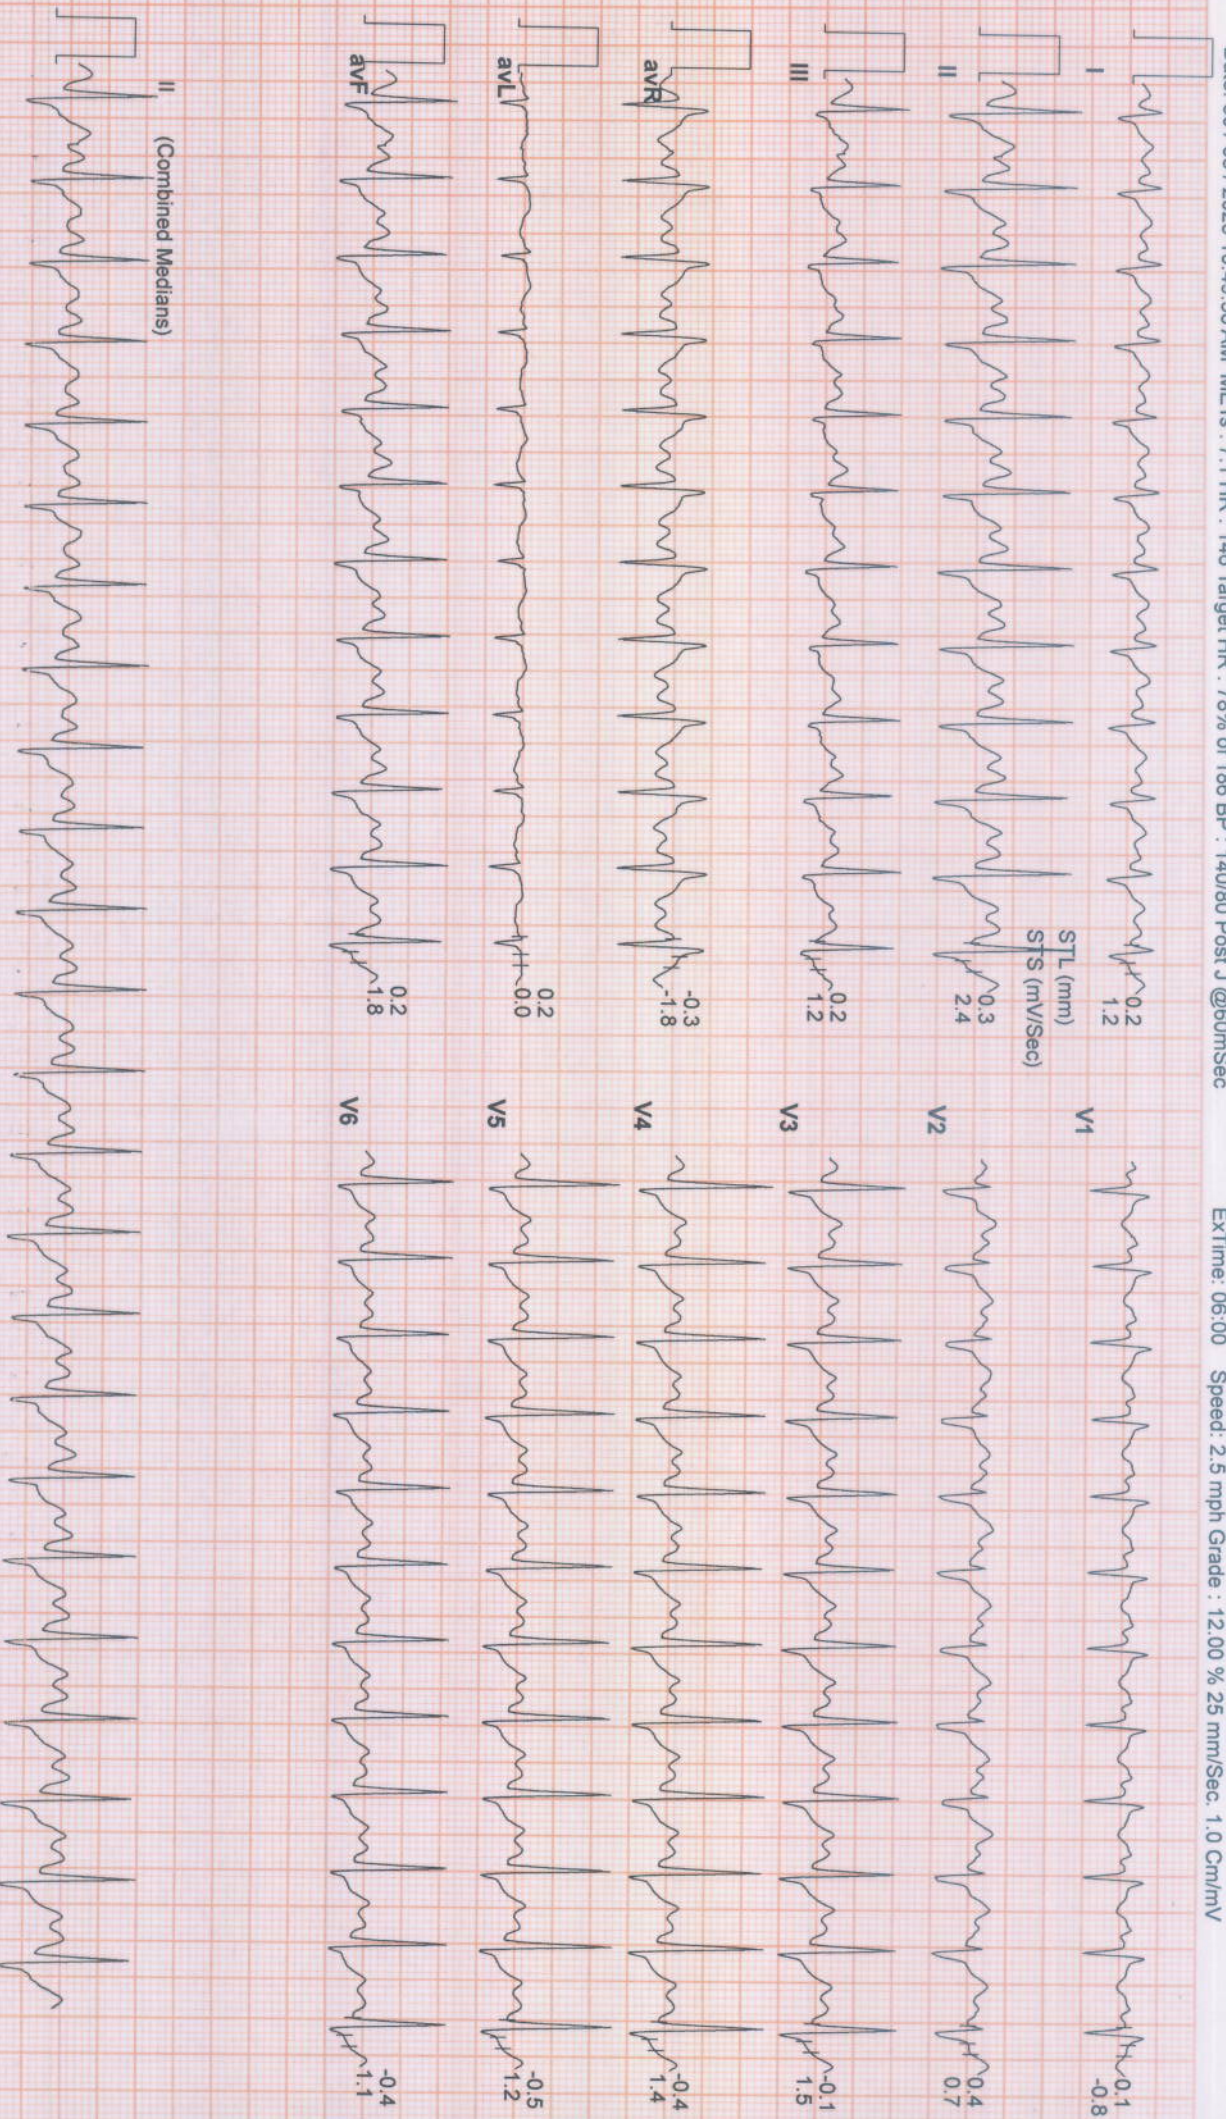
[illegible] 2023 10:43:30AM METS : 7.1 HR : 140 Target HR : 78% of 182 BP : 140/80 Post J @60mSec ExTime: 06:00 Speed: 2.5 mph Grade : 12.00 % 25 mm/Sec. 1.0 Cm/mV

I
0.2
1.2

STL (mm)
STS (mV/Sec)

II
0.3
2.4

III
0.2
1.2

avR
-0.3
-1.8

avL
0.2
0.0

avF
0.2
1.8

V1
0.1
-0.8

V2
0.4
0.7

V3
-0.1
1.5

V4
-0.4
1.4

V5
-0.5
1.2

V6
-0.4
1.1

II (Combined Medians)